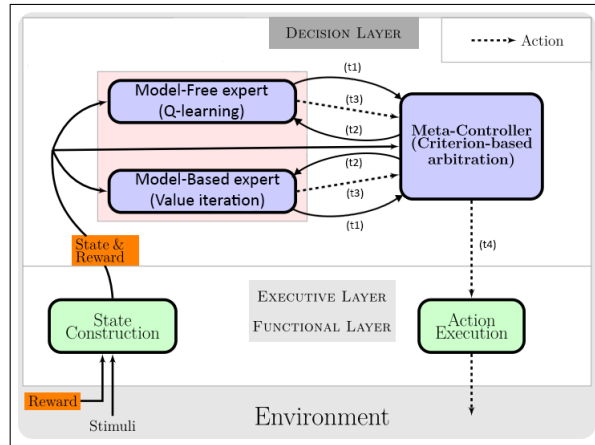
Decision Layer

Action

Model-Free expert (Q-learning)

(t1)

(t3)

(t2)

Meta-Controller (Criterion-based arbitration)

(t2)

Model-Based expert (Value iteration)

(t3)

(t1)

State & Reward

(t4)

State Construction

Executive Layer

Functional Layer

Action Execution

Reward

Stimuli

Environment